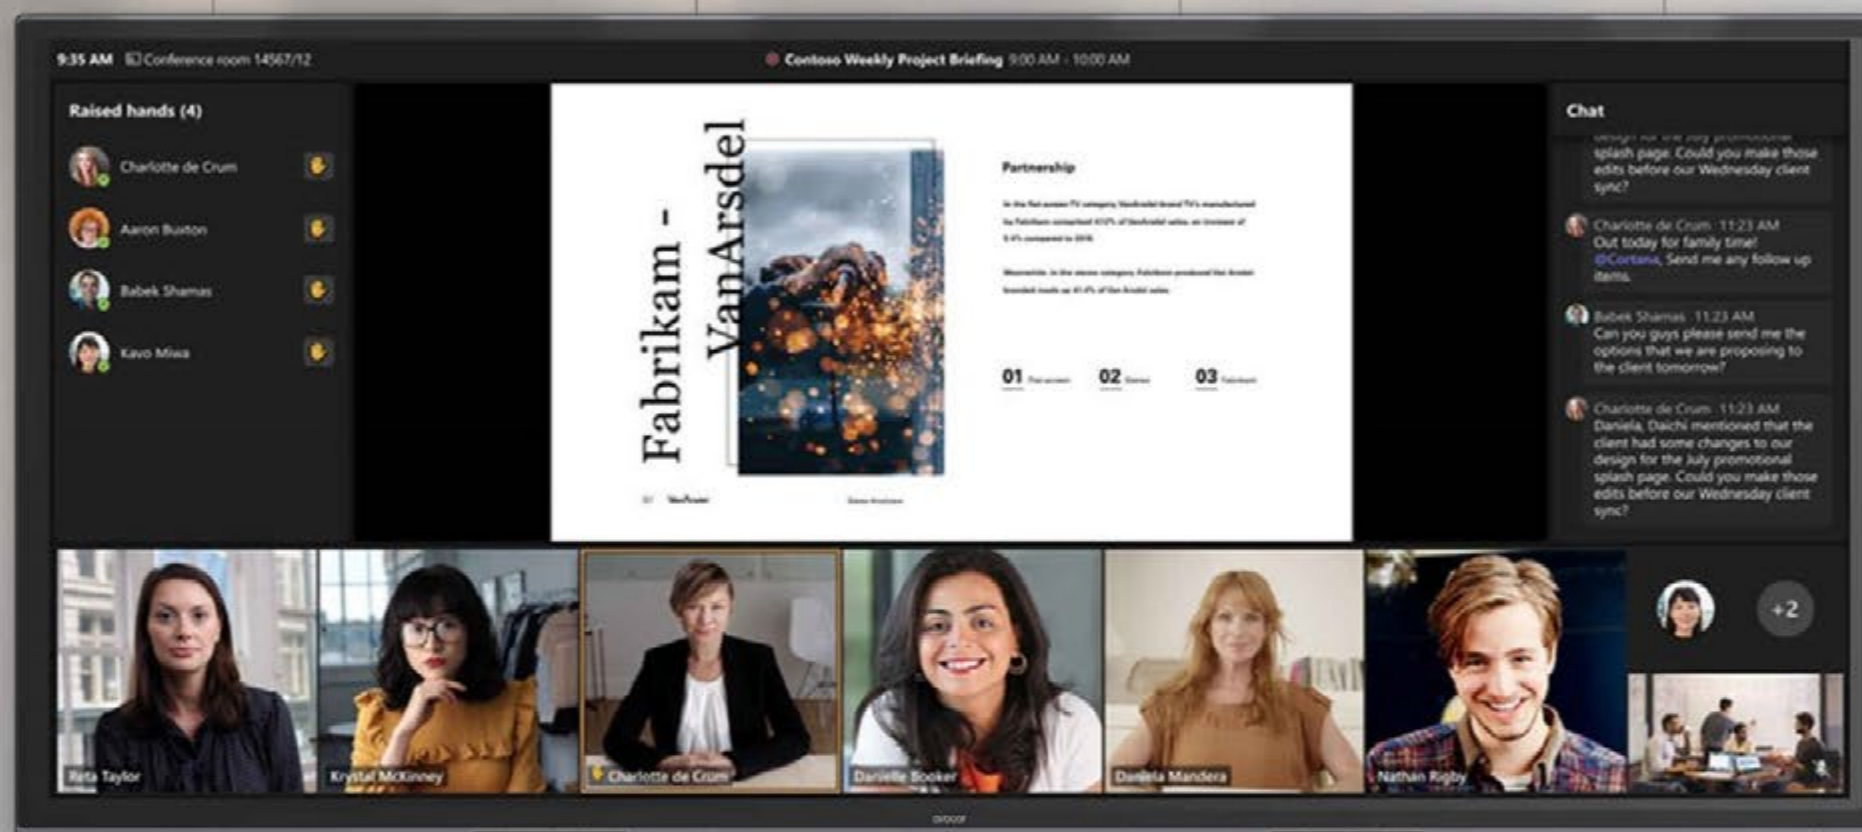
9:35 AM Conference room 14567/12

Contoso Weekly Project Briefing 9:00 AM - 10:00 AM

Raised hands (4)

Charlotte de Crum

Aaron Buxton

Babek Shamas

Kayo Miwa

Fabrikam - VanArsdel

Partnership

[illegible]

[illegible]

01 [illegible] 02 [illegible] 03 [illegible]

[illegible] VanArsdel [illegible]

Chat

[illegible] splash page. Could you make those edits before our Wednesday client sync?

Charlotte de Crum 11:23 AM
Out today for family time! @Cortana, Send me any follow up items.

Babek Shamas 11:23 AM
Can you guys please send me the options that we are proposing to the client tomorrow?

Charlotte de Crum 11:23 AM
Daniela, Daichi mentioned that the client had some changes to our design for the July promotional splash page. Could you make those edits before our Wednesday client sync?

Reta Taylor

Krystal McKinney

Charlotte de Crum

Danielle Booker

Daniela Mandera

Nathan Rigby

+2